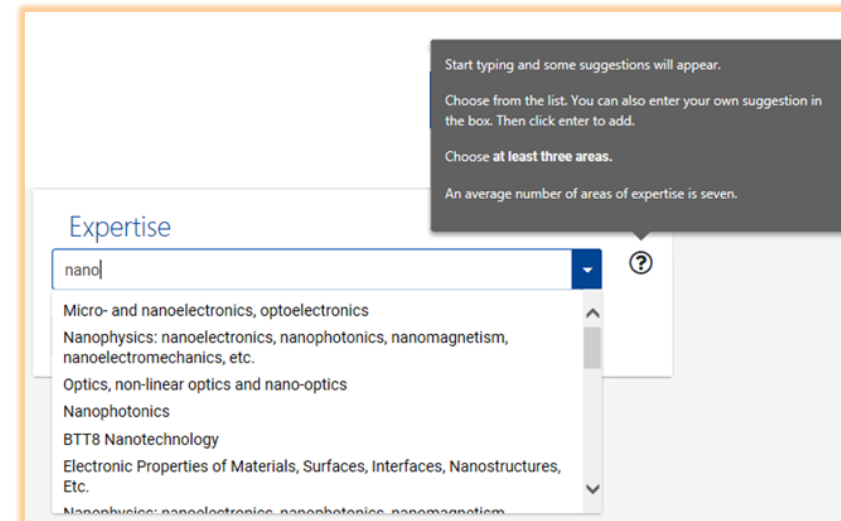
Start typing and some suggestions will appear.

Choose from the list. You can also enter your own suggestion in the box. Then click enter to add.

Choose **at least three areas.**

An average number of areas of expertise is seven.

Expertise

nano

Micro- and nanoelectronics, optoelectronics

Nanophysics: nanoelectronics, nanophotonics, nanomagnetism, nanoelectromechanics, etc.

Optics, non-linear optics and nano-optics

Nanophotonics

BTT8 Nanotechnology

Electronic Properties of Materials, Surfaces, Interfaces, Nanostructures, Etc.

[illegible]